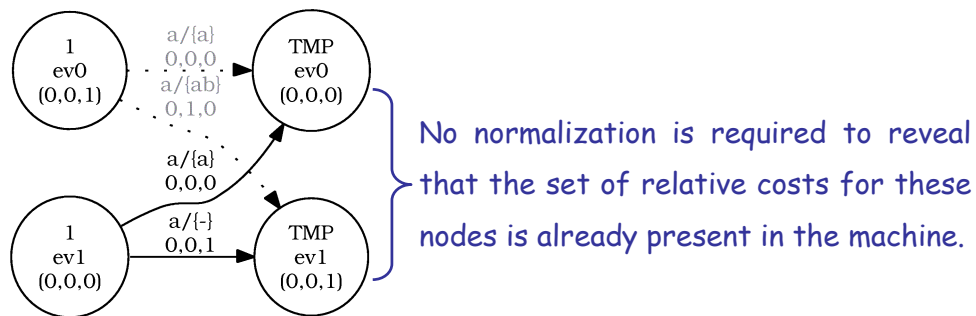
1
ev0
(0,0,1)

a/{a}
0,0,0

a/{ab}
0,1,0

TMP
ev0
(0,0,0)

a/{a}
0,0,0

a/{-}
0,0,1

1
ev1
(0,0,0)

TMP
ev1
(0,0,1)

No normalization is required to reveal that the set of relative costs for these nodes is already present in the machine.